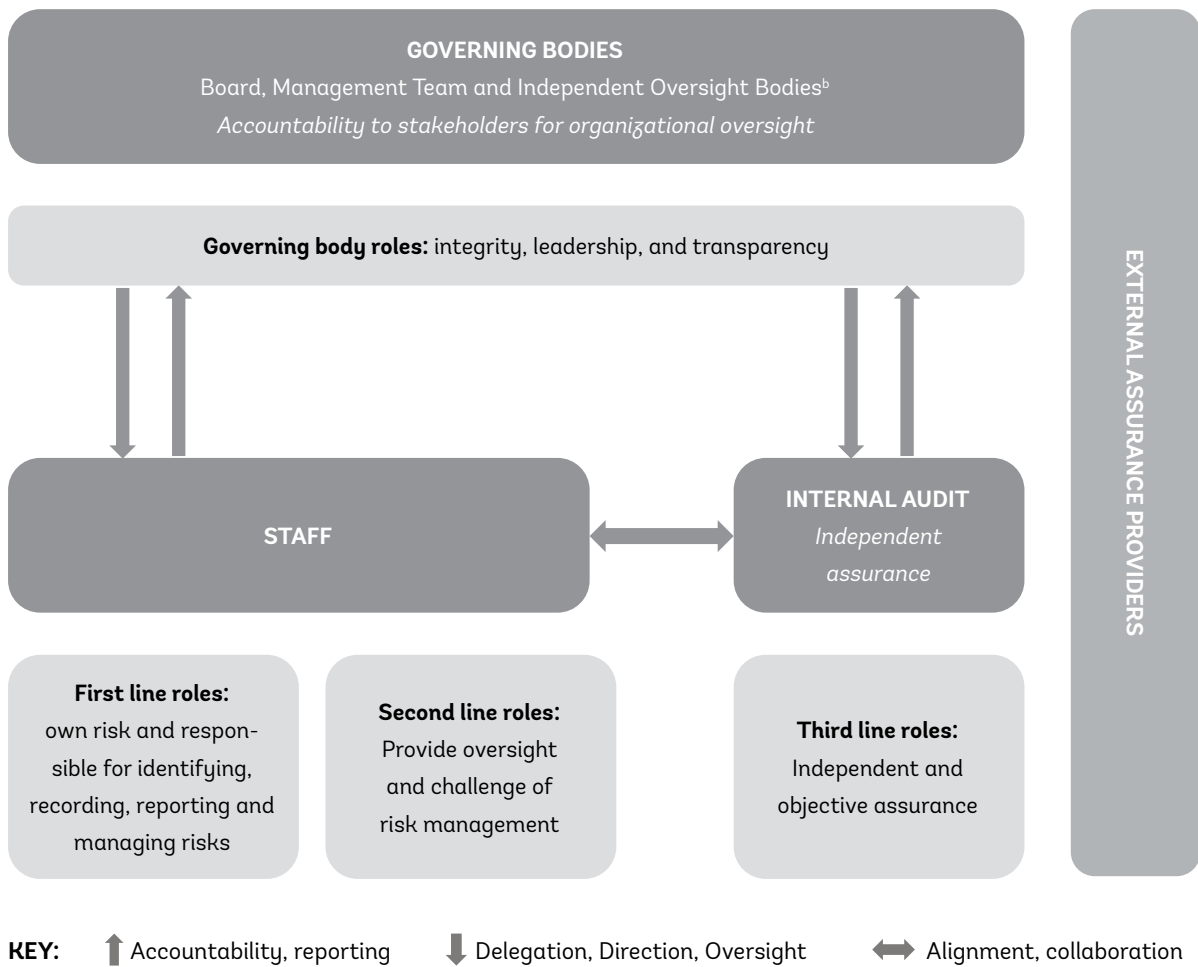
GOVERNING BODIES

Board, Management Team and Independent Oversight Bodies$^{b}$

Accountability to stakeholders for organizational oversight

Governing body roles: integrity, leadership, and transparency

EXTERNAL ASSURANCE PROVIDERS

STAFF

INTERNAL AUDIT
Independent assurance

First line roles:
own risk and responsible for identifying, recording, reporting and managing risks

Second line roles:
Provide oversight and challenge of risk management

Third line roles:
Independent and objective assurance

KEY: Accountability, reporting Delegation, Direction, Oversight Alignment, collaboration